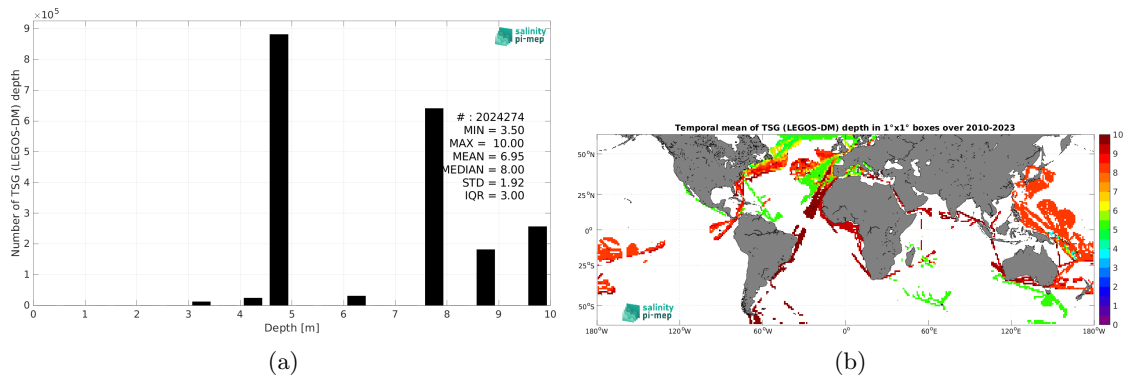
$\times 10^5$
9
8
7
6
5
4
3
2
1
0
Number of TSG (LEGOS-DM) depth
salinity pi-mep
# : 2024274
MIN = 3.50
MAX = 10.00
MEAN = 6.95
MEDIAN = 8.00
STD = 1.92
IQR = 3.00
0 1 2 3 4 5 6 7 8 9 10
Depth [m]
(a)

Temporal mean of TSG (LEGOS-DM) depth in 1°x1° boxes over 2010-2023
50°N
25°N
0°
25°S
50°S
180°W 120°W 60°W 0° 60°E 120°E 180°W
salinity pi-mep
10
9
8
7
6
5
4
3
2
1
0
(b)